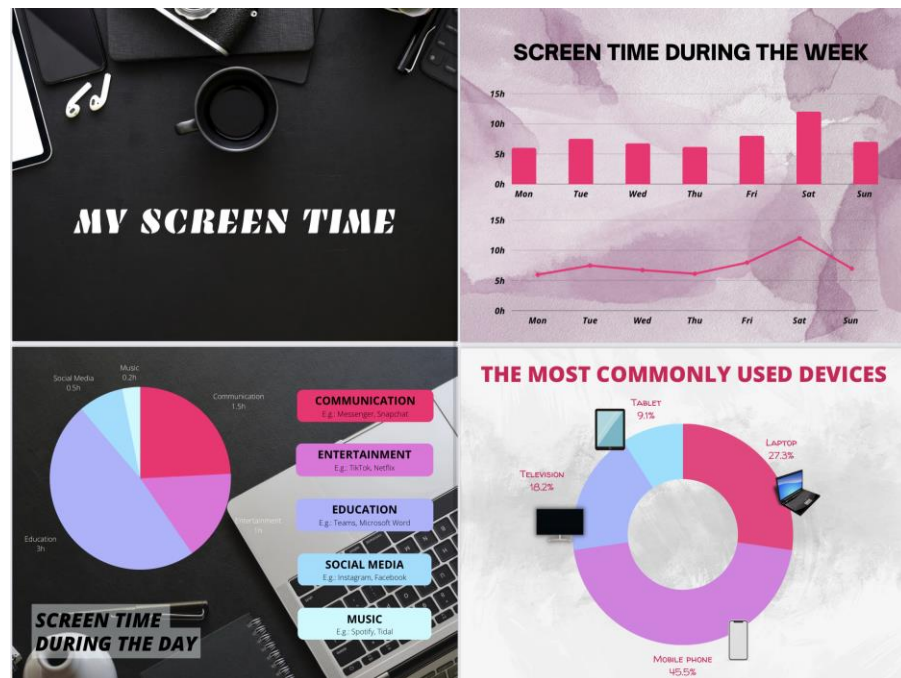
MY SCREEN TIME

SCREEN TIME DURING THE WEEK

15h
10h
5h
0h
Mon Tue Wed Thu Fri Sat Sun

15h
10h
5h
0h
Mon Tue Wed Thu Fri Sat Sun

Music
0.2h
Social Media
0.5h
Communication
1.5h
Entertainment
1h
Education
3h

COMMUNICATION
E.g.: Messenger, Snapchat

ENTERTAINMENT
E.g.: TikTok, Netflix

EDUCATION
E.g.: Teams, Microsoft Word

SOCIAL MEDIA
E.g.: Instagram, Facebook

MUSIC
E.g.: Spotify, Tidal

SCREEN TIME DURING THE DAY

THE MOST COMMONLY USED DEVICES

Tablet
9.1%
Laptop
27.3%
Television
18.2%
Mobile phone
45.5%